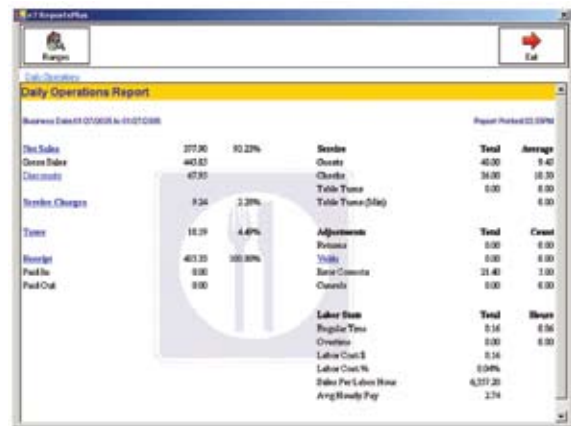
e7 ReportsPlus

Ranges

Exit

Daily Operations

Daily Operations Report

Business Date 01/07/2005 to 01/07/2005

Report Printed 02:35PM

| | | |
|---|---|---|
| Net Sales | 377.90 | 93.23% |
| Gross Sales | 445.83 | |
| Discounts | 67.93 | |
| Service Charges | 9.04 | 2.20% |
| Taxes | 18.19 | 4.49% |
| Receipts | 405.33 | 100.00% |
| Paid In | 0.00 | |
| Paid Out | 0.00 | |

| Service | Total | Average |
|---|---|---|
| Guests | 40.00 | 9.45 |
| Checks | 36.00 | 10.50 |
| Table Turns | 0.00 | 0.00 |
| Table Turns (Min) | | 0.00 |

| Adjustments | Total | Count |
|---|---|---|
| Returns | 0.00 | 0.00 |
| Voids | 0.00 | 0.00 |
| Error Corrects | 21.40 | 3.00 |
| Cancels | 0.00 | 0.00 |

| Labor Stats | Total | Hours |
|---|---|---|
| Regular Time | 0.16 | 0.06 |
| Overtime | 0.00 | 0.00 |
| Labor Cost $ | 0.16 | |
| Labor Cost % | 0.04% | |
| Sales Per Labor Hour | 6,357.20 | |
| Avg Hourly Pay | 2.74 | |